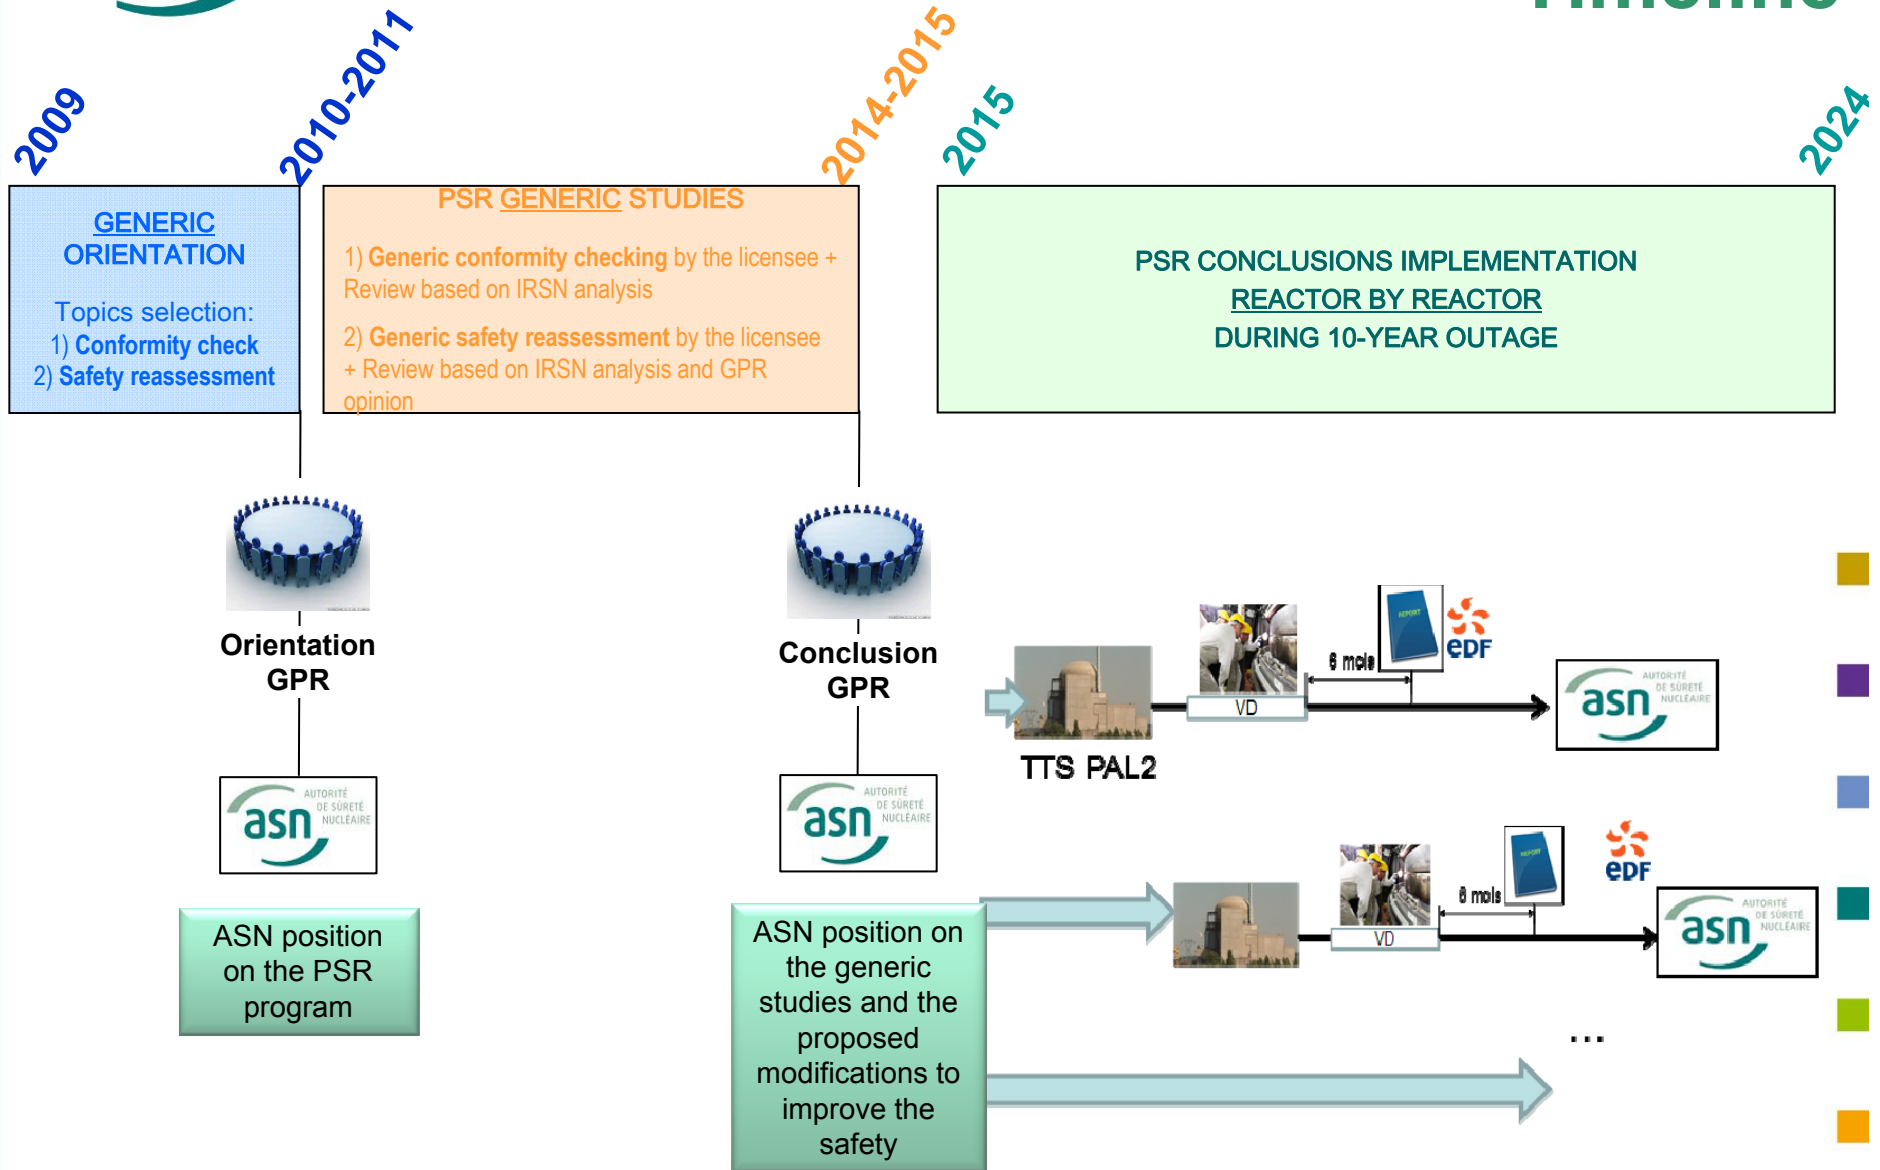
2009

2010-2011

2014-2015

2015

2024

GENERIC ORIENTATION

Topics selection:
1) Conformity check
2) Safety reassessment

PSR GENERIC STUDIES

1) Generic conformity checking by the licensee + Review based on IRSN analysis

2) Generic safety reassessment by the licensee + Review based on IRSN analysis and GPR opinion

PSR CONCLUSIONS IMPLEMENTATION
REACTOR BY REACTOR
DURING 10-YEAR OUTAGE

Orientation GPR

Conclusion GPR

asn AUTORITÉ DE SÛRETÉ NUCLÉAIRE

asn AUTORITÉ DE SÛRETÉ NUCLÉAIRE

ASN position on the PSR program

ASN position on the generic studies and the proposed modifications to improve the safety

6 mois

edf

VD

asn AUTORITÉ DE SÛRETÉ NUCLÉAIRE

TTS PAL2

6 mois

edf

VD

asn AUTORITÉ DE SÛRETÉ NUCLÉAIRE

...